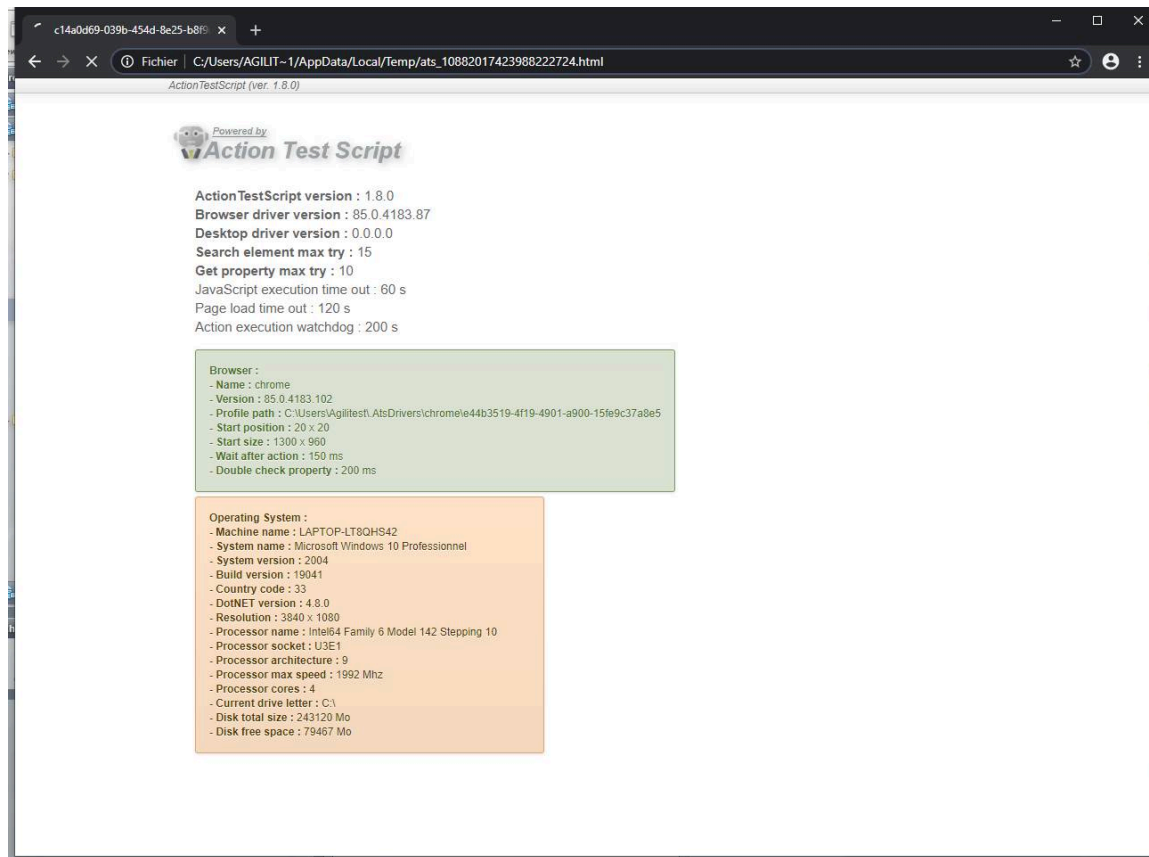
c14a0d69-039b-454d-8e25-b8f9 ×
+

Fichier | C:/Users/AGILIT~1/AppData/Local/Temp/ats_10882017423988222724.html

ActionTestScript (ver. 1.8.0)

Powered by
Action Test Script

ActionTestScript version : 1.8.0
Browser driver version : 85.0.4183.87
Desktop driver version : 0.0.0.0
Search element max try : 15
Get property max try : 10
JavaScript execution time out : 60 s
Page load time out : 120 s
Action execution watchdog : 200 s

Browser :
- Name : chrome
- Version : 85.0.4183.102
- Profile path : C:\Users\Agilitest\.AtsDrivers\chrome\e44b3519-4f19-4901-a900-15fe9c37a8e5
- Start position : 20 x 20
- Start size : 1300 x 960
- Wait after action : 150 ms
- Double check property : 200 ms

Operating System :
- Machine name : LAPTOP-LT8QHS42
- System name : Microsoft Windows 10 Professionnel
- System version : 2004
- Build version : 19041
- Country code : 33
- DotNET version : 4.8.0
- Resolution : 3840 x 1080
- Processor name : Intel64 Family 6 Model 142 Stepping 10
- Processor socket : U3E1
- Processor architecture : 9
- Processor max speed : 1992 Mhz
- Processor cores : 4
- Current drive letter : C:\
- Disk total size : 243120 Mo
- Disk free space : 79467 Mo